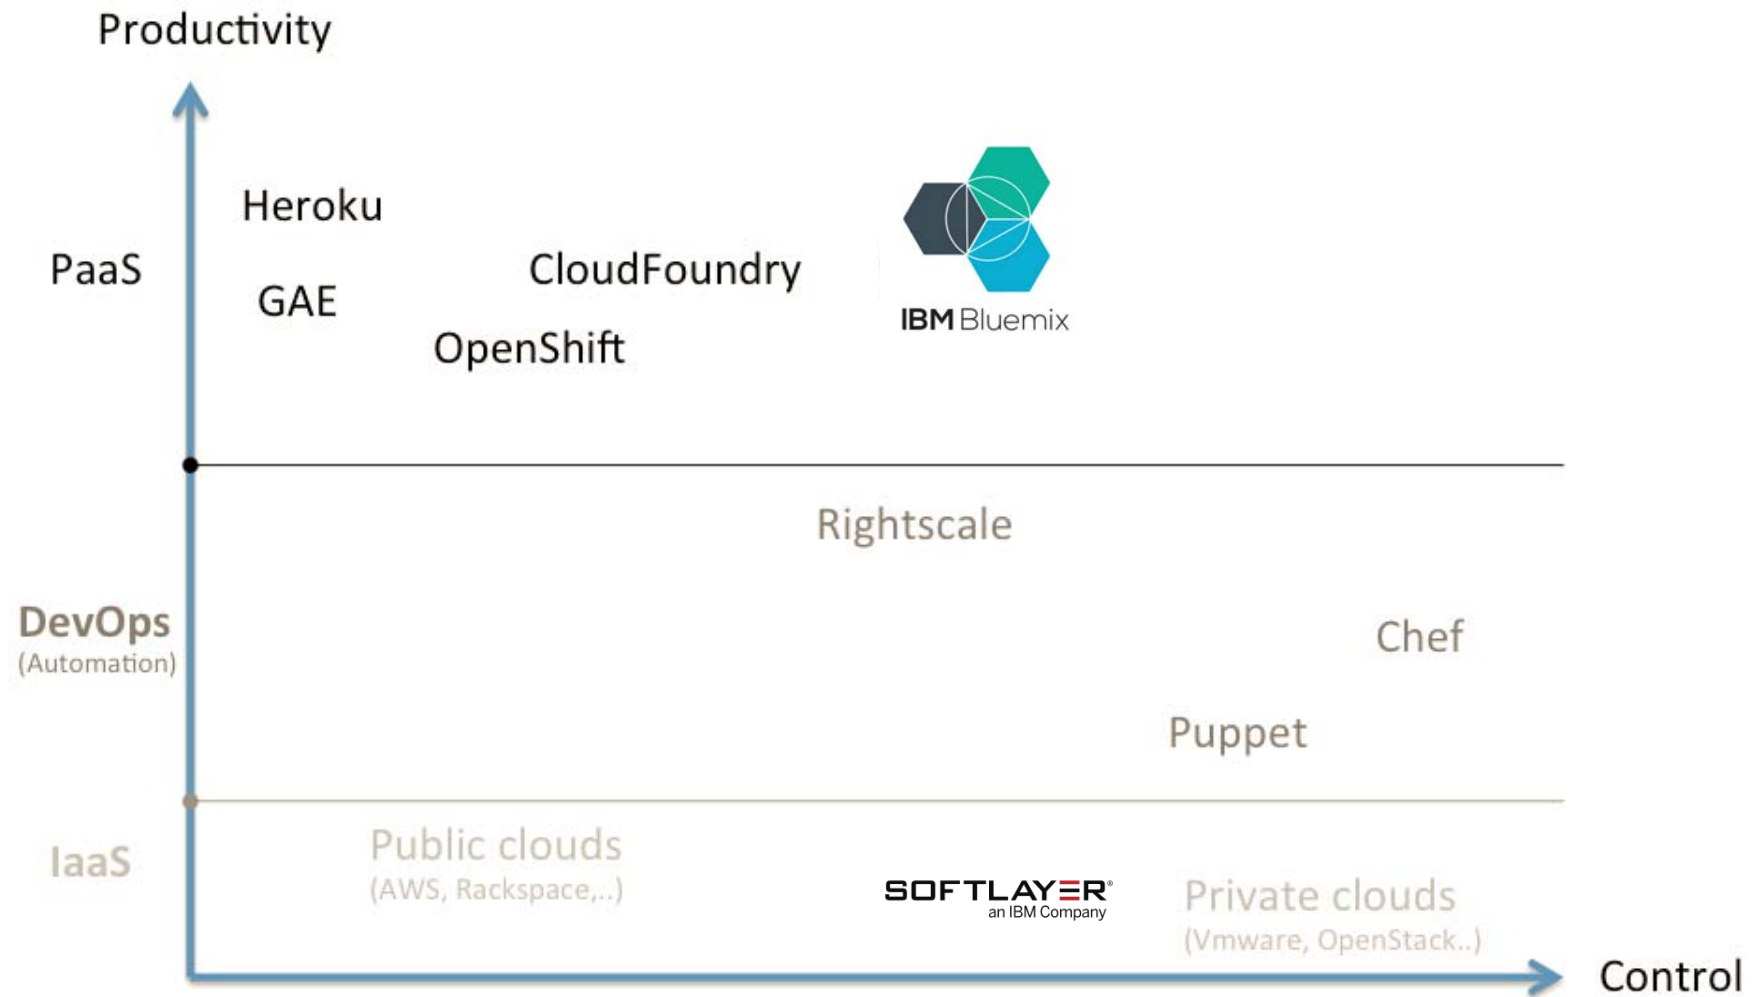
Productivity

Heroku

PaaS

GAE

CloudFoundry

OpenShift

IBM Bluemix

Rightscale

DevOps
(Automation)

Chef

Puppet

IaaS

Public clouds
(AWS, Rackspace,..)

SOFTLAYER®
an IBM Company

Private clouds
(Vmware, OpenStack..)

Control